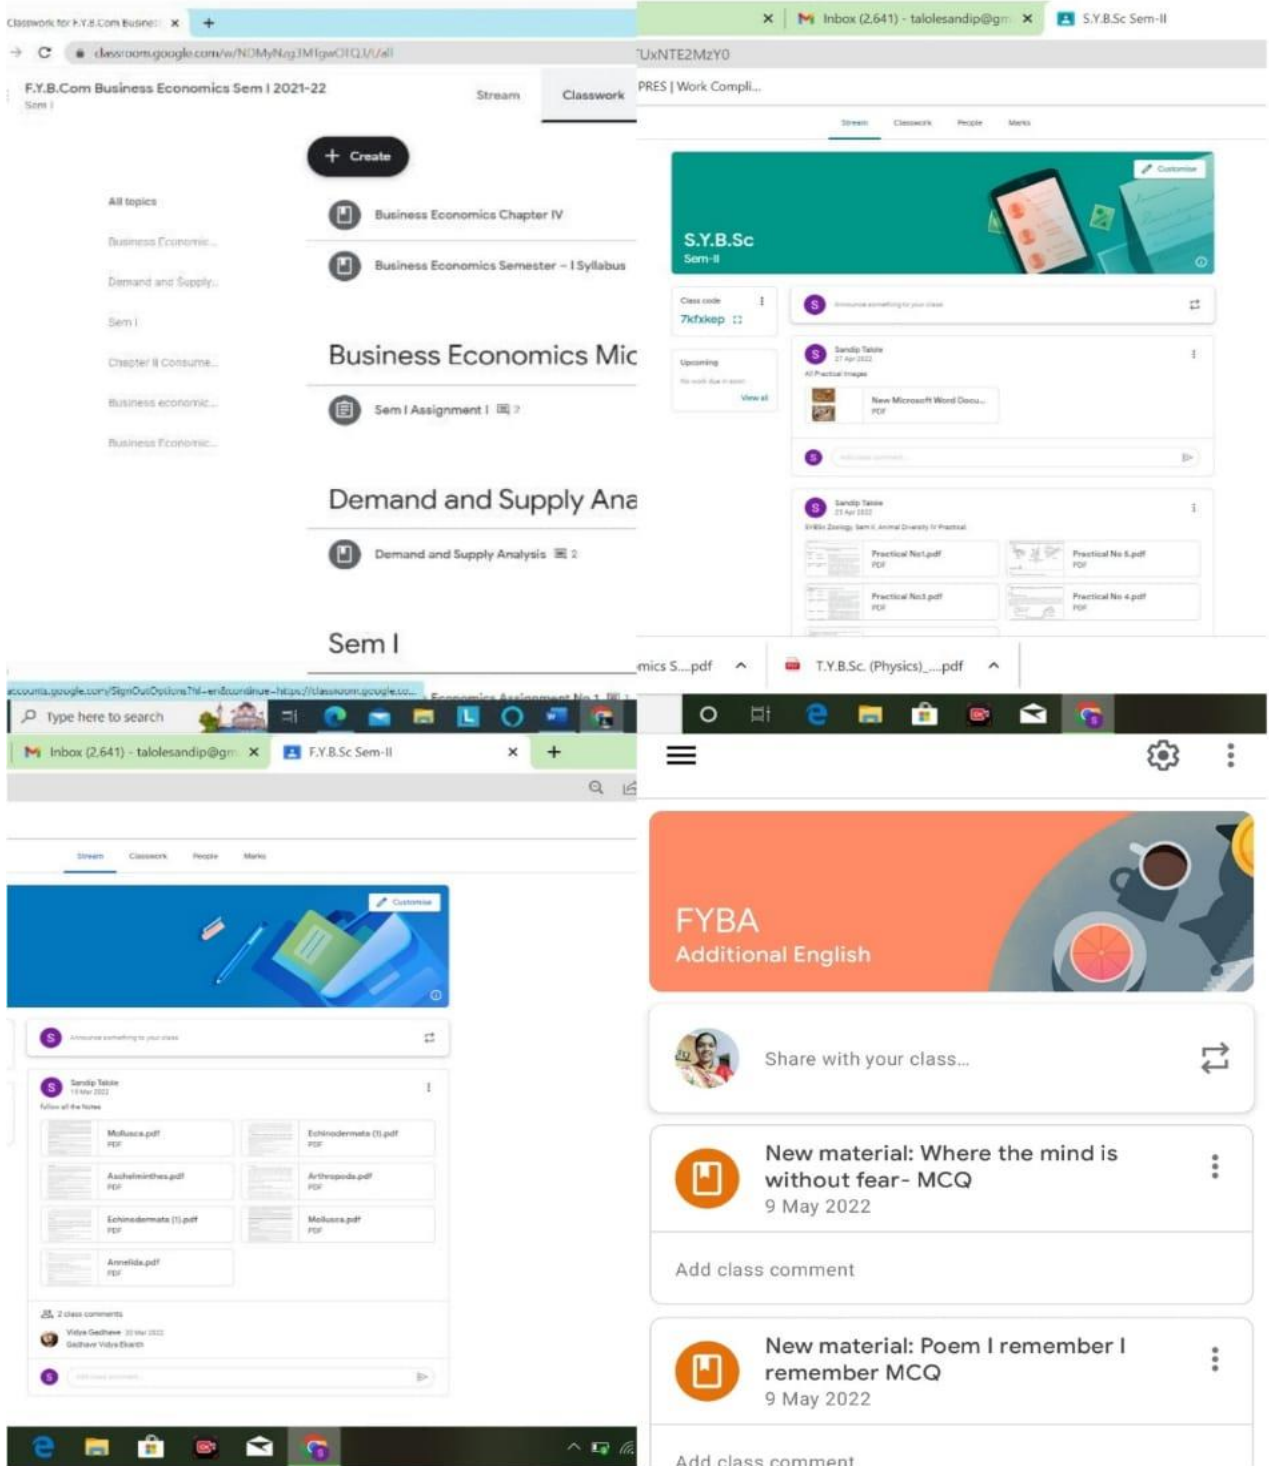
Classwork for F.Y.B.Com Busine ×

classroom.google.com/w/NDMyNzg3MIgwOTQ3/t/all

F.Y.B.Com Business Economics Sem I 2021-22
Sem I

Stream Classwork

+ Create

All topics
Business Economic...
Demand and Supply...
Sem I
Chapter II Consume...
Business economic...
Business Economic...

Business Economics Chapter IV

Business Economics Semester – I Syllabus

Business Economics Mic

Sem I Assignment I

Demand and Supply Ana

Demand and Supply Analysis 2

Sem I

Type here to search

Inbox (2,641) - talolesandip@gm × S.Y.B.Sc Sem-II

UxNTE2MzY0

PRES | Work Compli...

Stream Classwork People Marks

Customise

S.Y.B.Sc
Sem-II

Class code
7kfxkep

Upcoming
View all

Announce something to your class

Sandip Talole
All Practical Images
New Microsoft Word Docu...
PDF

Add class comment

Sandip Talole
Practical No1.pdf
PDF
Practical No 5.pdf
PDF
Practical No3.pdf
PDF
Practical No 4.pdf
PDF

mics S....pdf T.Y.B.Sc. (Physics)_....pdf

Inbox (2,641) - talolesandip@gm × F.Y.B.Sc Sem-II × +

Stream Classwork People Marks

Customise

Announce something to your class

Sandip Talole
Follow all the Notes
Mollusca.pdf
PDF
Echinodermata (1).pdf
PDF
Aschelminthes.pdf
PDF
Arthropoda.pdf
PDF
Echinodermata (1).pdf
PDF
Mollusca.pdf
PDF
Annelida.pdf
PDF

2 class comments
Vidya Gadhave
Gadhave Vidya Eknath

FYBA
Additional English

Share with your class...

New material: Where the mind is without fear- MCQ
9 May 2022

Add class comment

New material: Poem I remember I remember MCQ
9 May 2022

Add class comment